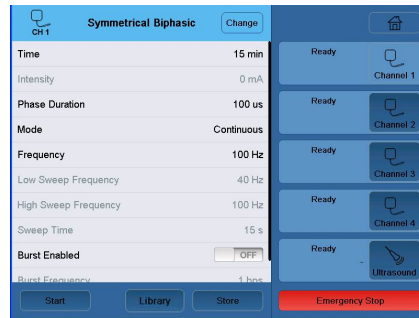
CH 1
Symmetrical Biphasic
Change

| | |
|---|---|
| Time | 15 min |
| Intensity | 0 mA |
| Phase Duration | 100 us |
| Mode | Continuous |
| Frequency | 100 Hz |
| Low Sweep Frequency | 40 Hz |
| High Sweep Frequency | 100 Hz |
| Sweep Time | 15 s |
| Burst Enabled | OFF |
| Burst Frequency | 1 bps |

Start
Library
Store

Ready
Channel 1
Ready
Channel 2
Ready
Channel 3
Ready
Channel 4
Ready
-
Ultrasound
Emergency Stop